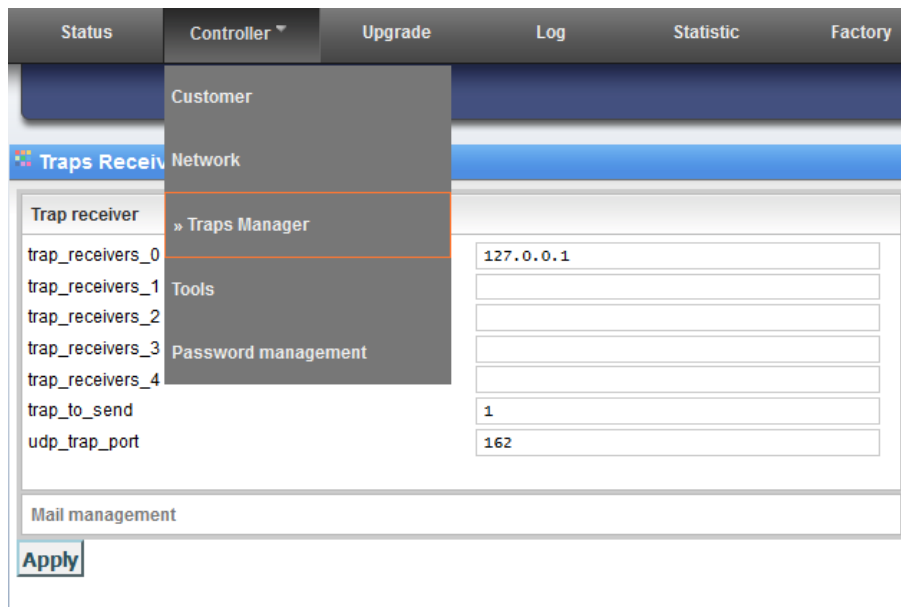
Status Controller Upgrade Log Statistic Factory

Customer

Network

» Traps Manager

Tools

Password management

Traps Receiv

Trap receiver

| | |
|---|---|
| trap_receivers_0 | 127.0.0.1 |
| trap_receivers_1 | |
| trap_receivers_2 | |
| trap_receivers_3 | |
| trap_receivers_4 | |
| trap_to_send | 1 |
| udp_trap_port | 162 |

Mail management

Apply